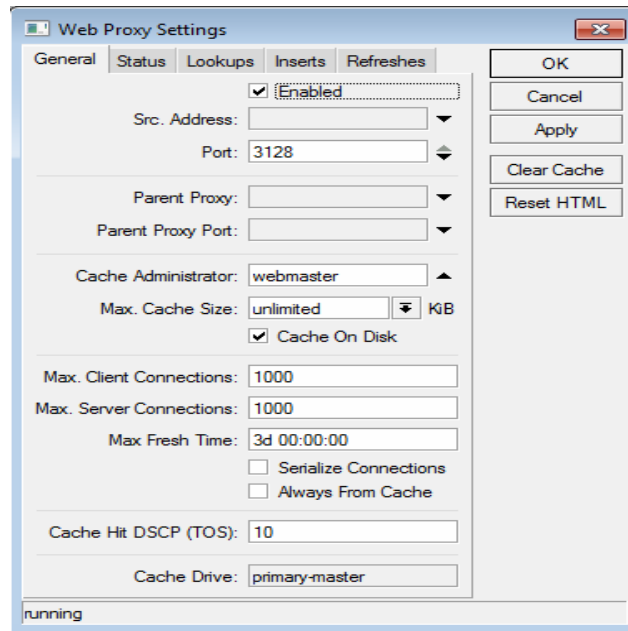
Web Proxy Settings

General | Status | Lookups | Inserts | Refreshes

OK
Cancel
Apply
Clear Cache
Reset HTML

Enabled
Src. Address:
Port: 3128

Parent Proxy:
Parent Proxy Port:

Cache Administrator: webmaster
Max. Cache Size: unlimited KiB
Cache On Disk

Max. Client Connections: 1000
Max. Server Connections: 1000
Max Fresh Time: 3d 00:00:00
Serialize Connections
Always From Cache

Cache Hit DSCP (TOS): 10

Cache Drive: primary-master

running